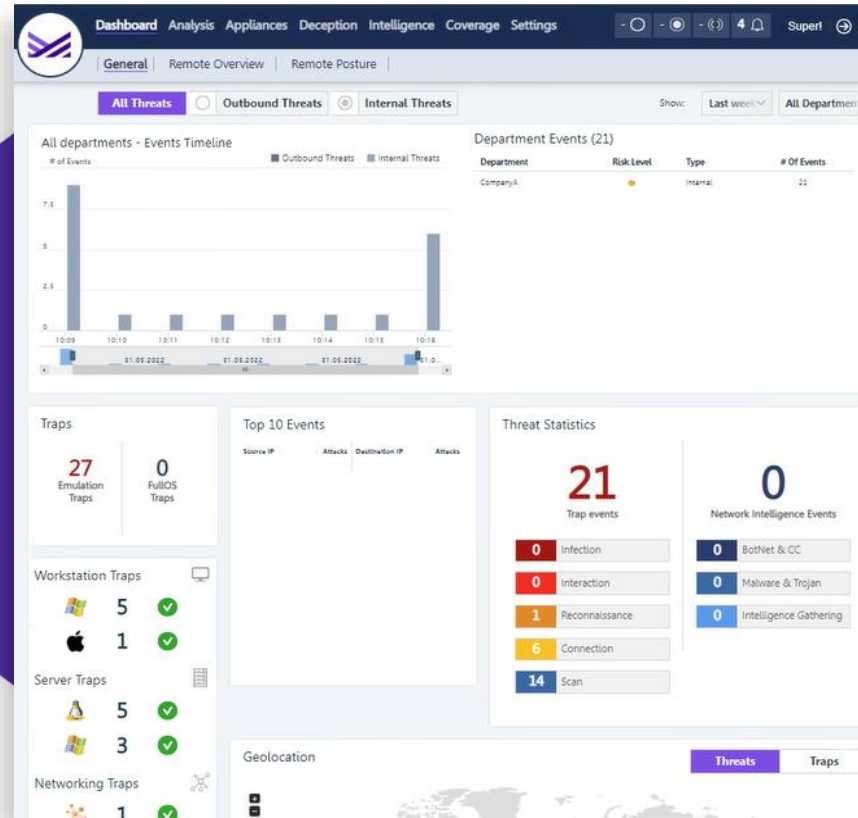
Dashboard Analysis Appliances Deception Intelligence Coverage Settings
- ◯ - ◉ - ((·)) 4 Super!

General | Remote Overview | Remote Posture |

All Threats | Outbound Threats | Internal Threats

Show: Last week | All Departmen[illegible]

All departments - Events Timeline
# of Events
Outbound Threats Internal Threats
7.5
5
2.5
0
10:09 10:10 10:11 10:12 10:13 10:14 10:15 10:16
01.05.2022 01.05.2022 01.05.2022 01.0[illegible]

Department Events (21)

| Department | Risk Level | Type | # Of Events |
|---|---|---|---|
| CompanyA | | Internal | 21 |

Traps
27
Emulation Traps
0
FullOS Traps

Top 10 Events
Source IP Attacks Destination IP Attacks

Threat Statistics
21
Trap events
0
Network Intelligence Events

0 Infection
0 Interaction
1 Reconnaissance
6 Connection
14 Scan

0 BotNet & CC
0 Malware & Trojan
0 Intelligence Gathering

Workstation Traps
5
1

Server Traps
5
3

Networking Traps
1

Geolocation
Threats Traps